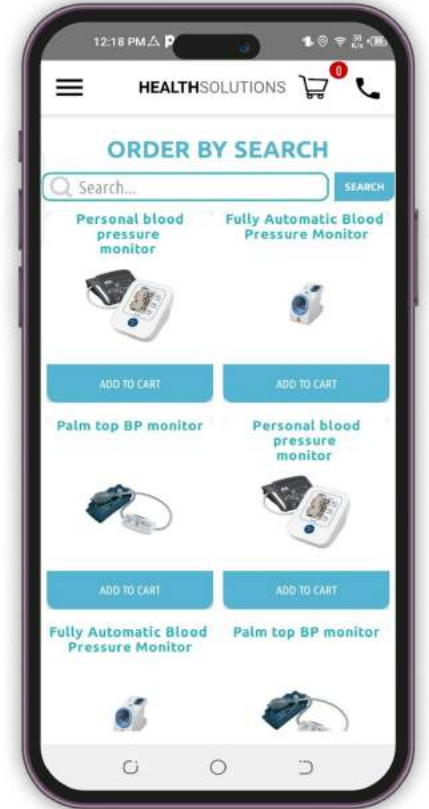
12:18 PM

HEALTHSOLUTIONS 0

ORDER BY SEARCH

Search...

SEARCH

Personal blood pressure monitor

Fully Automatic Blood Pressure Monitor

ADD TO CART

ADD TO CART

Palm top BP monitor

Personal blood pressure monitor

ADD TO CART

ADD TO CART

Fully Automatic Blood Pressure Monitor

Palm top BP monitor